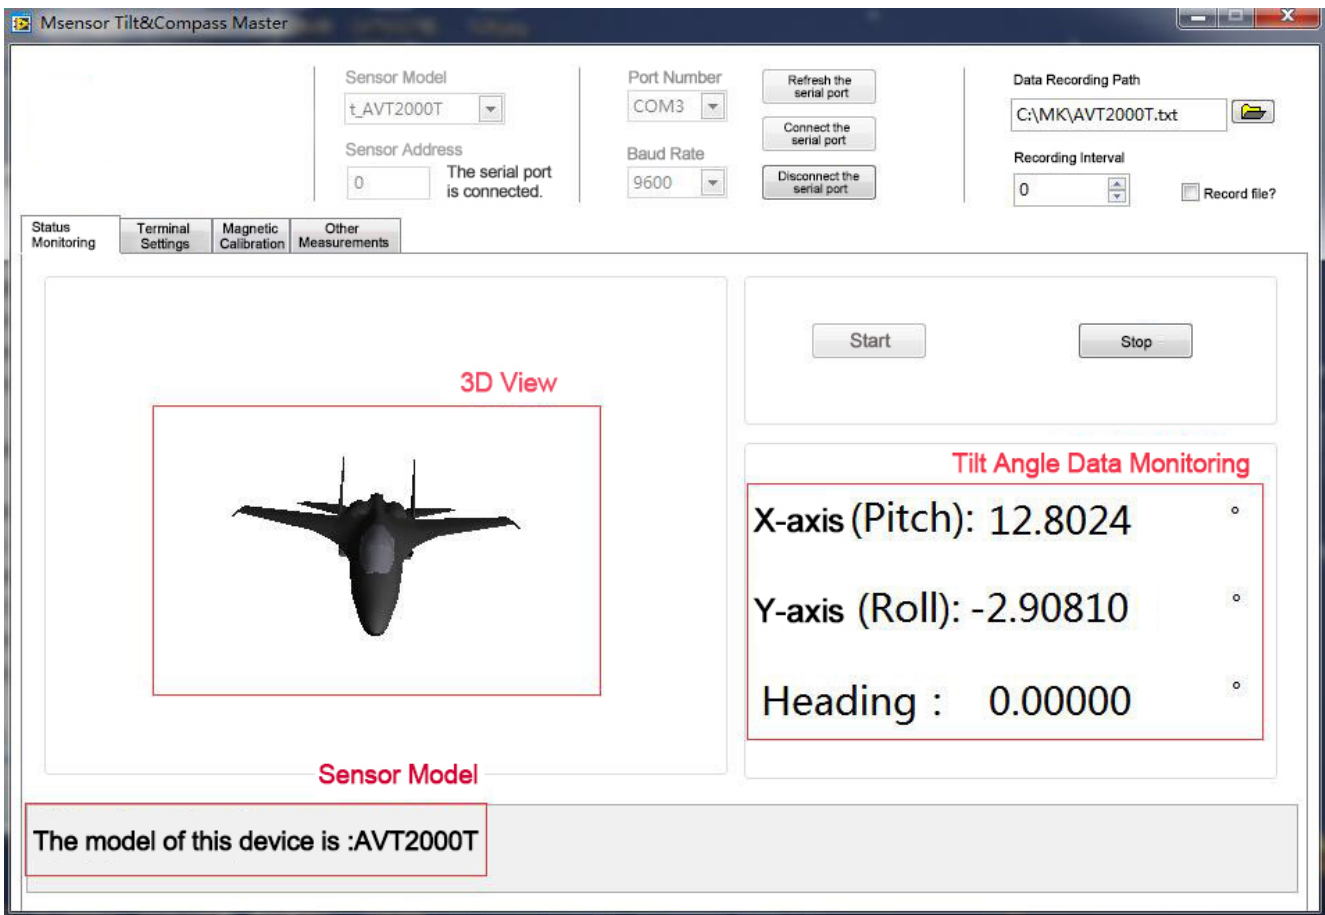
Msensor Tilt&Compass Master

Sensor Model
t_AVT2000T

Sensor Address
0
The serial port is connected.

Port Number
COM3

Baud Rate
9600

Refresh the serial port

Connect the serial port

Disconnect the serial port

Data Recording Path
C:\MK\AVT2000T.txt

Recording Interval
0

Record file?

Status Monitoring
Terminal Settings
Magnetic Calibration
Other Measurements

Start
Stop

3D View

Tilt Angle Data Monitoring

X-axis (Pitch): 12.8024 °

Y-axis (Roll): -2.90810 °

Heading : 0.00000 °

Sensor Model

The model of this device is :AVT2000T